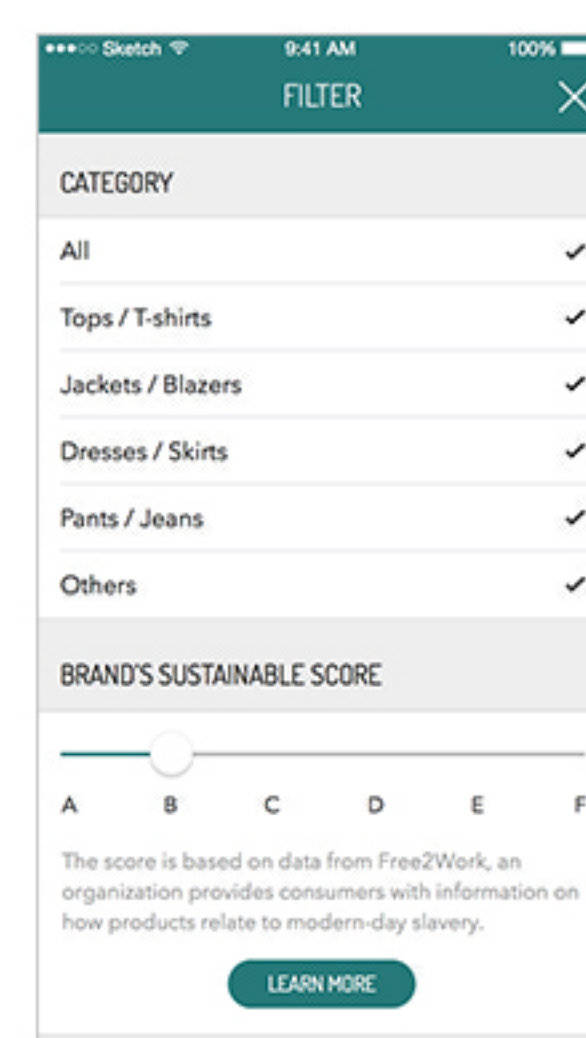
●●●○○ Sketch 9:41 AM 100%

FILTER

CATEGORY

All

Tops / T-shirts

Jackets / Blazers

Dresses / Skirts

Pants / Jeans

Others

BRAND'S SUSTAINABLE SCORE

A B C D E F

The score is based on data from Free2Work, an organization provides consumers with information on how products relate to modern-day slavery.

LEARN MORE